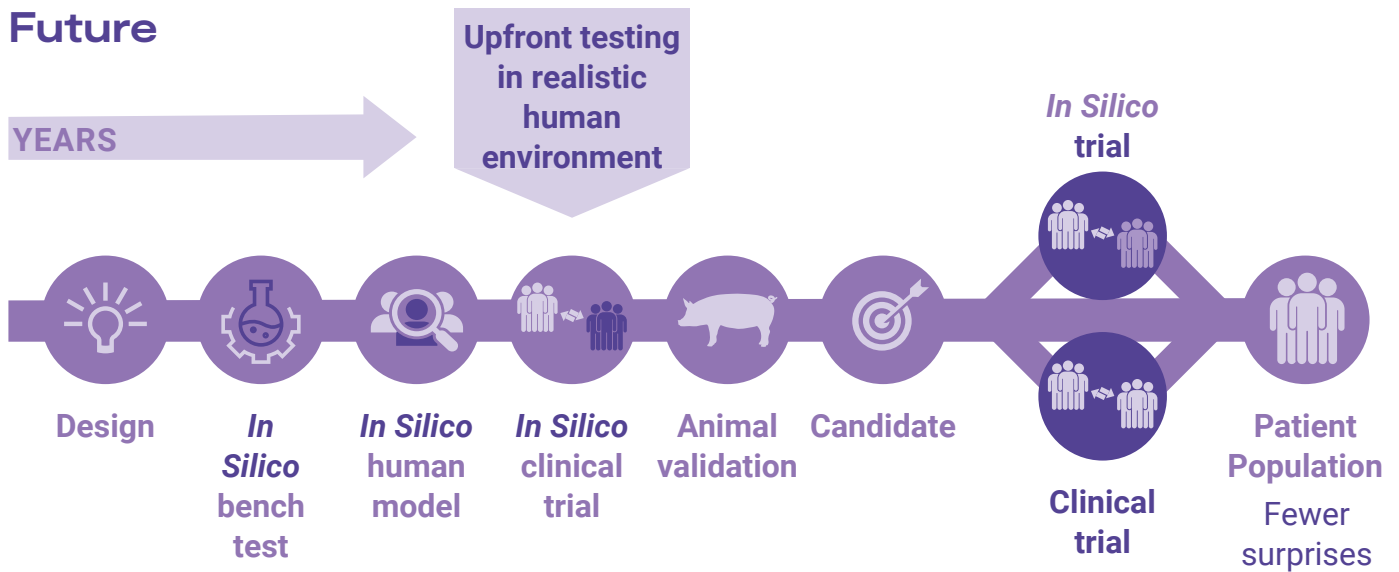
Future

YEARS

Upfront testing in realistic human environment

In Silico trial

Design

In Silico bench test

In Silico human model

In Silico clinical trial

Animal validation

Candidate

Clinical trial

Patient Population

Fewer surprises